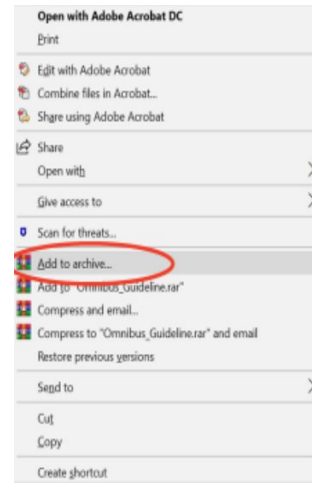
Open with Adobe Acrobat DC
Print
Edit with Adobe Acrobat
Combine files in Acrobat...
Share using Adobe Acrobat
Share
Open with
Give access to
Scan for threats...
Add to archive...
Add to "Omnibus_Guideline.rar"
Compress and email...
Compress to "Omnibus_Guideline.rar" and email
Restore previous versions
Send to
Cut
Copy
Create shortcut